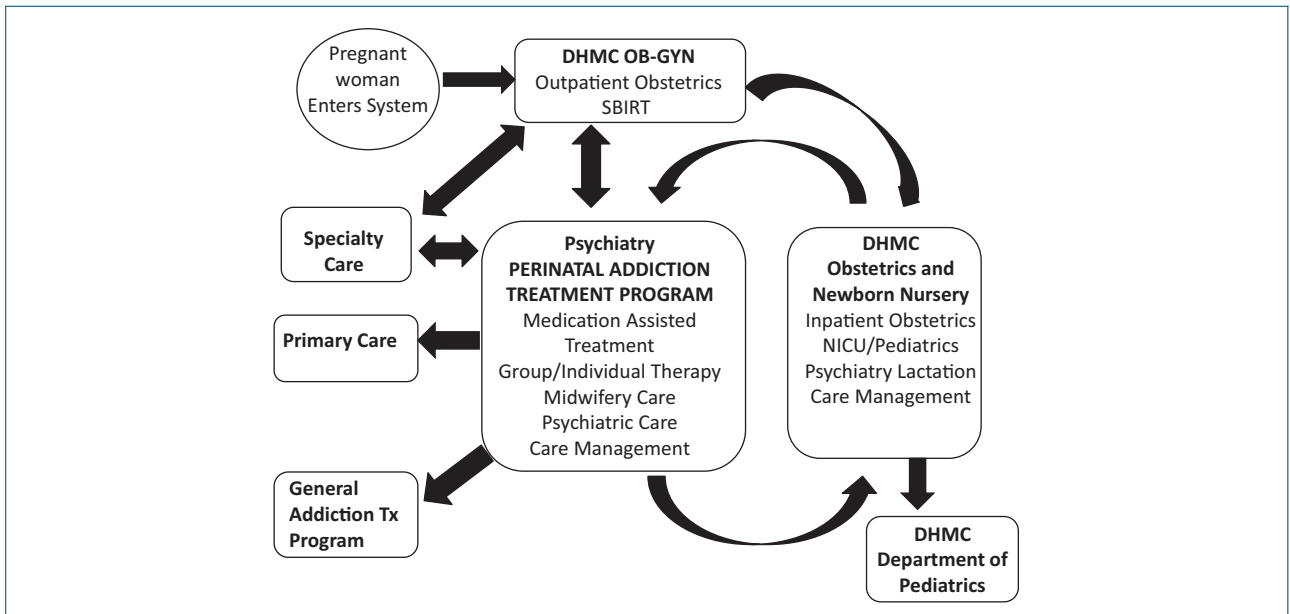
Pregnant woman Enters System

DHMC OB-GYN
Outpatient Obstetrics
SBIRT

Specialty Care

Psychiatry
PERINATAL ADDICTION TREATMENT PROGRAM
Medication Assisted Treatment
Group/Individual Therapy
Midwifery Care
Psychiatric Care
Care Management

DHMC
Obstetrics and Newborn Nursery
Inpatient Obstetrics
NICU/Pediatrics
Psychiatry Lactation
Care Management

Primary Care

General Addiction Tx Program

DHMC Department of Pediatrics